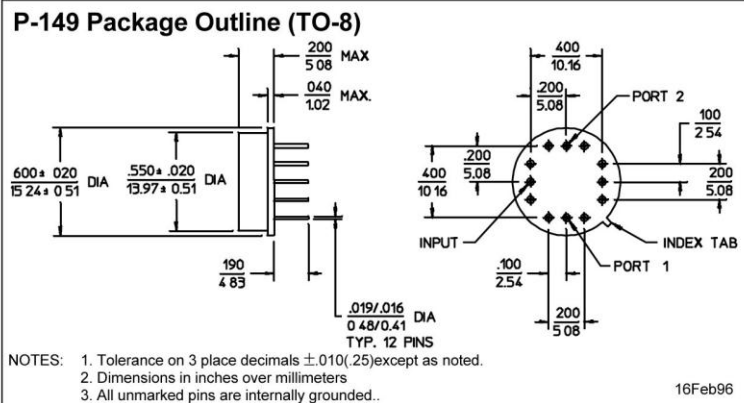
P-149 Package Outline (TO-8)

$\frac{.200}{5.08}$ MAX

$\frac{.040}{1.02}$ MAX.

$\frac{.600 \pm .020}{15.24 \pm 0.51}$ DIA

$\frac{.550 \pm .020}{13.97 \pm 0.51}$ DIA

$\frac{.190}{4.83}$

$\frac{.019/.016}{0.48/0.41}$ DIA
TYP. 12 PINS

$\frac{.400}{10.16}$

$\frac{.200}{5.08}$

PORT 2

$\frac{.100}{2.54}$

$\frac{.400}{10.16}$

$\frac{.200}{5.08}$

$\frac{.200}{5.08}$

INPUT

INDEX TAB

$\frac{.100}{2.54}$

PORT 1

$\frac{.200}{5.08}$

NOTES: 1. Tolerance on 3 place decimals $\pm$.010(.25)except as noted.
2. Dimensions in inches over millimeters
3. All unmarked pins are internally grounded..

16Feb96